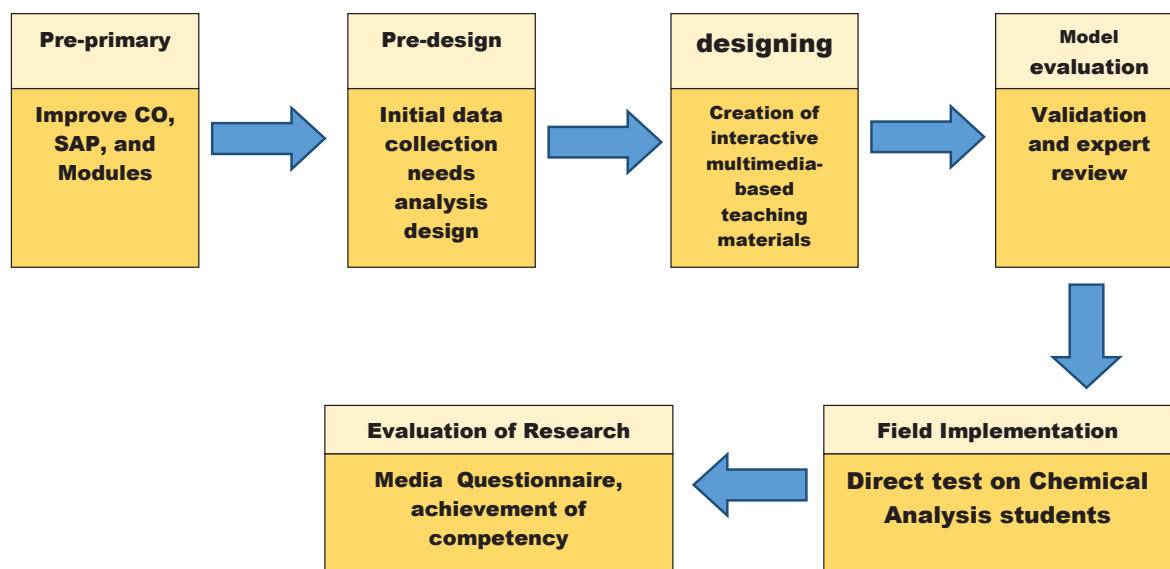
Pre-primary

Improve CO, SAP, and Modules

Pre-design

Initial data collection needs analysis design

designing

Creation of interactive multimedia-based teaching materials

Model evaluation

Validation and expert review

Field Implementation

Direct test on Chemical Analysis students

Evaluation of Research

Media Questionnaire, achievement of competency